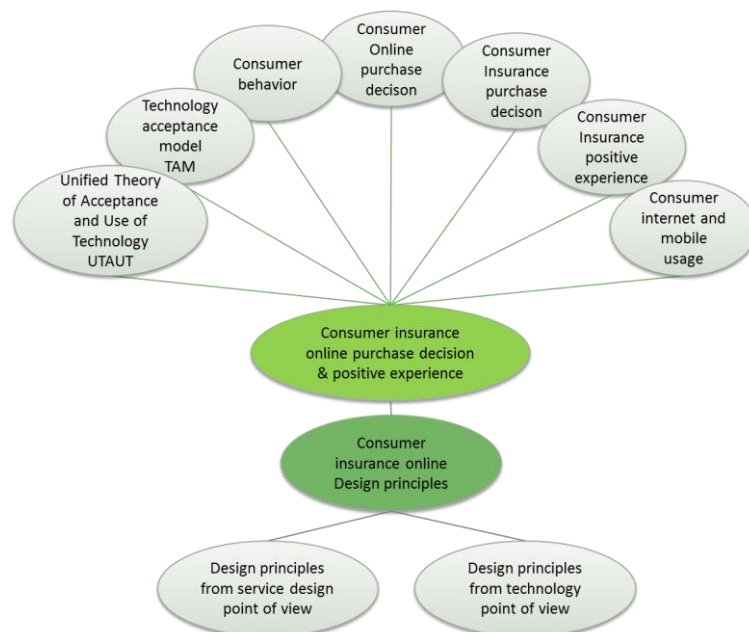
Unified Theory of Acceptance and Use of Technology UTAUT

Technology acceptance model TAM

Consumer behavior

Consumer Online purchase decison

Consumer Insurance purchase decison

Consumer Insurance positive experience

Consumer internet and mobile usage

Consumer insurance online purchase decision & positive experience

Consumer insurance online Design principles

Design principles from service design point of view

Design principles from technology point of view